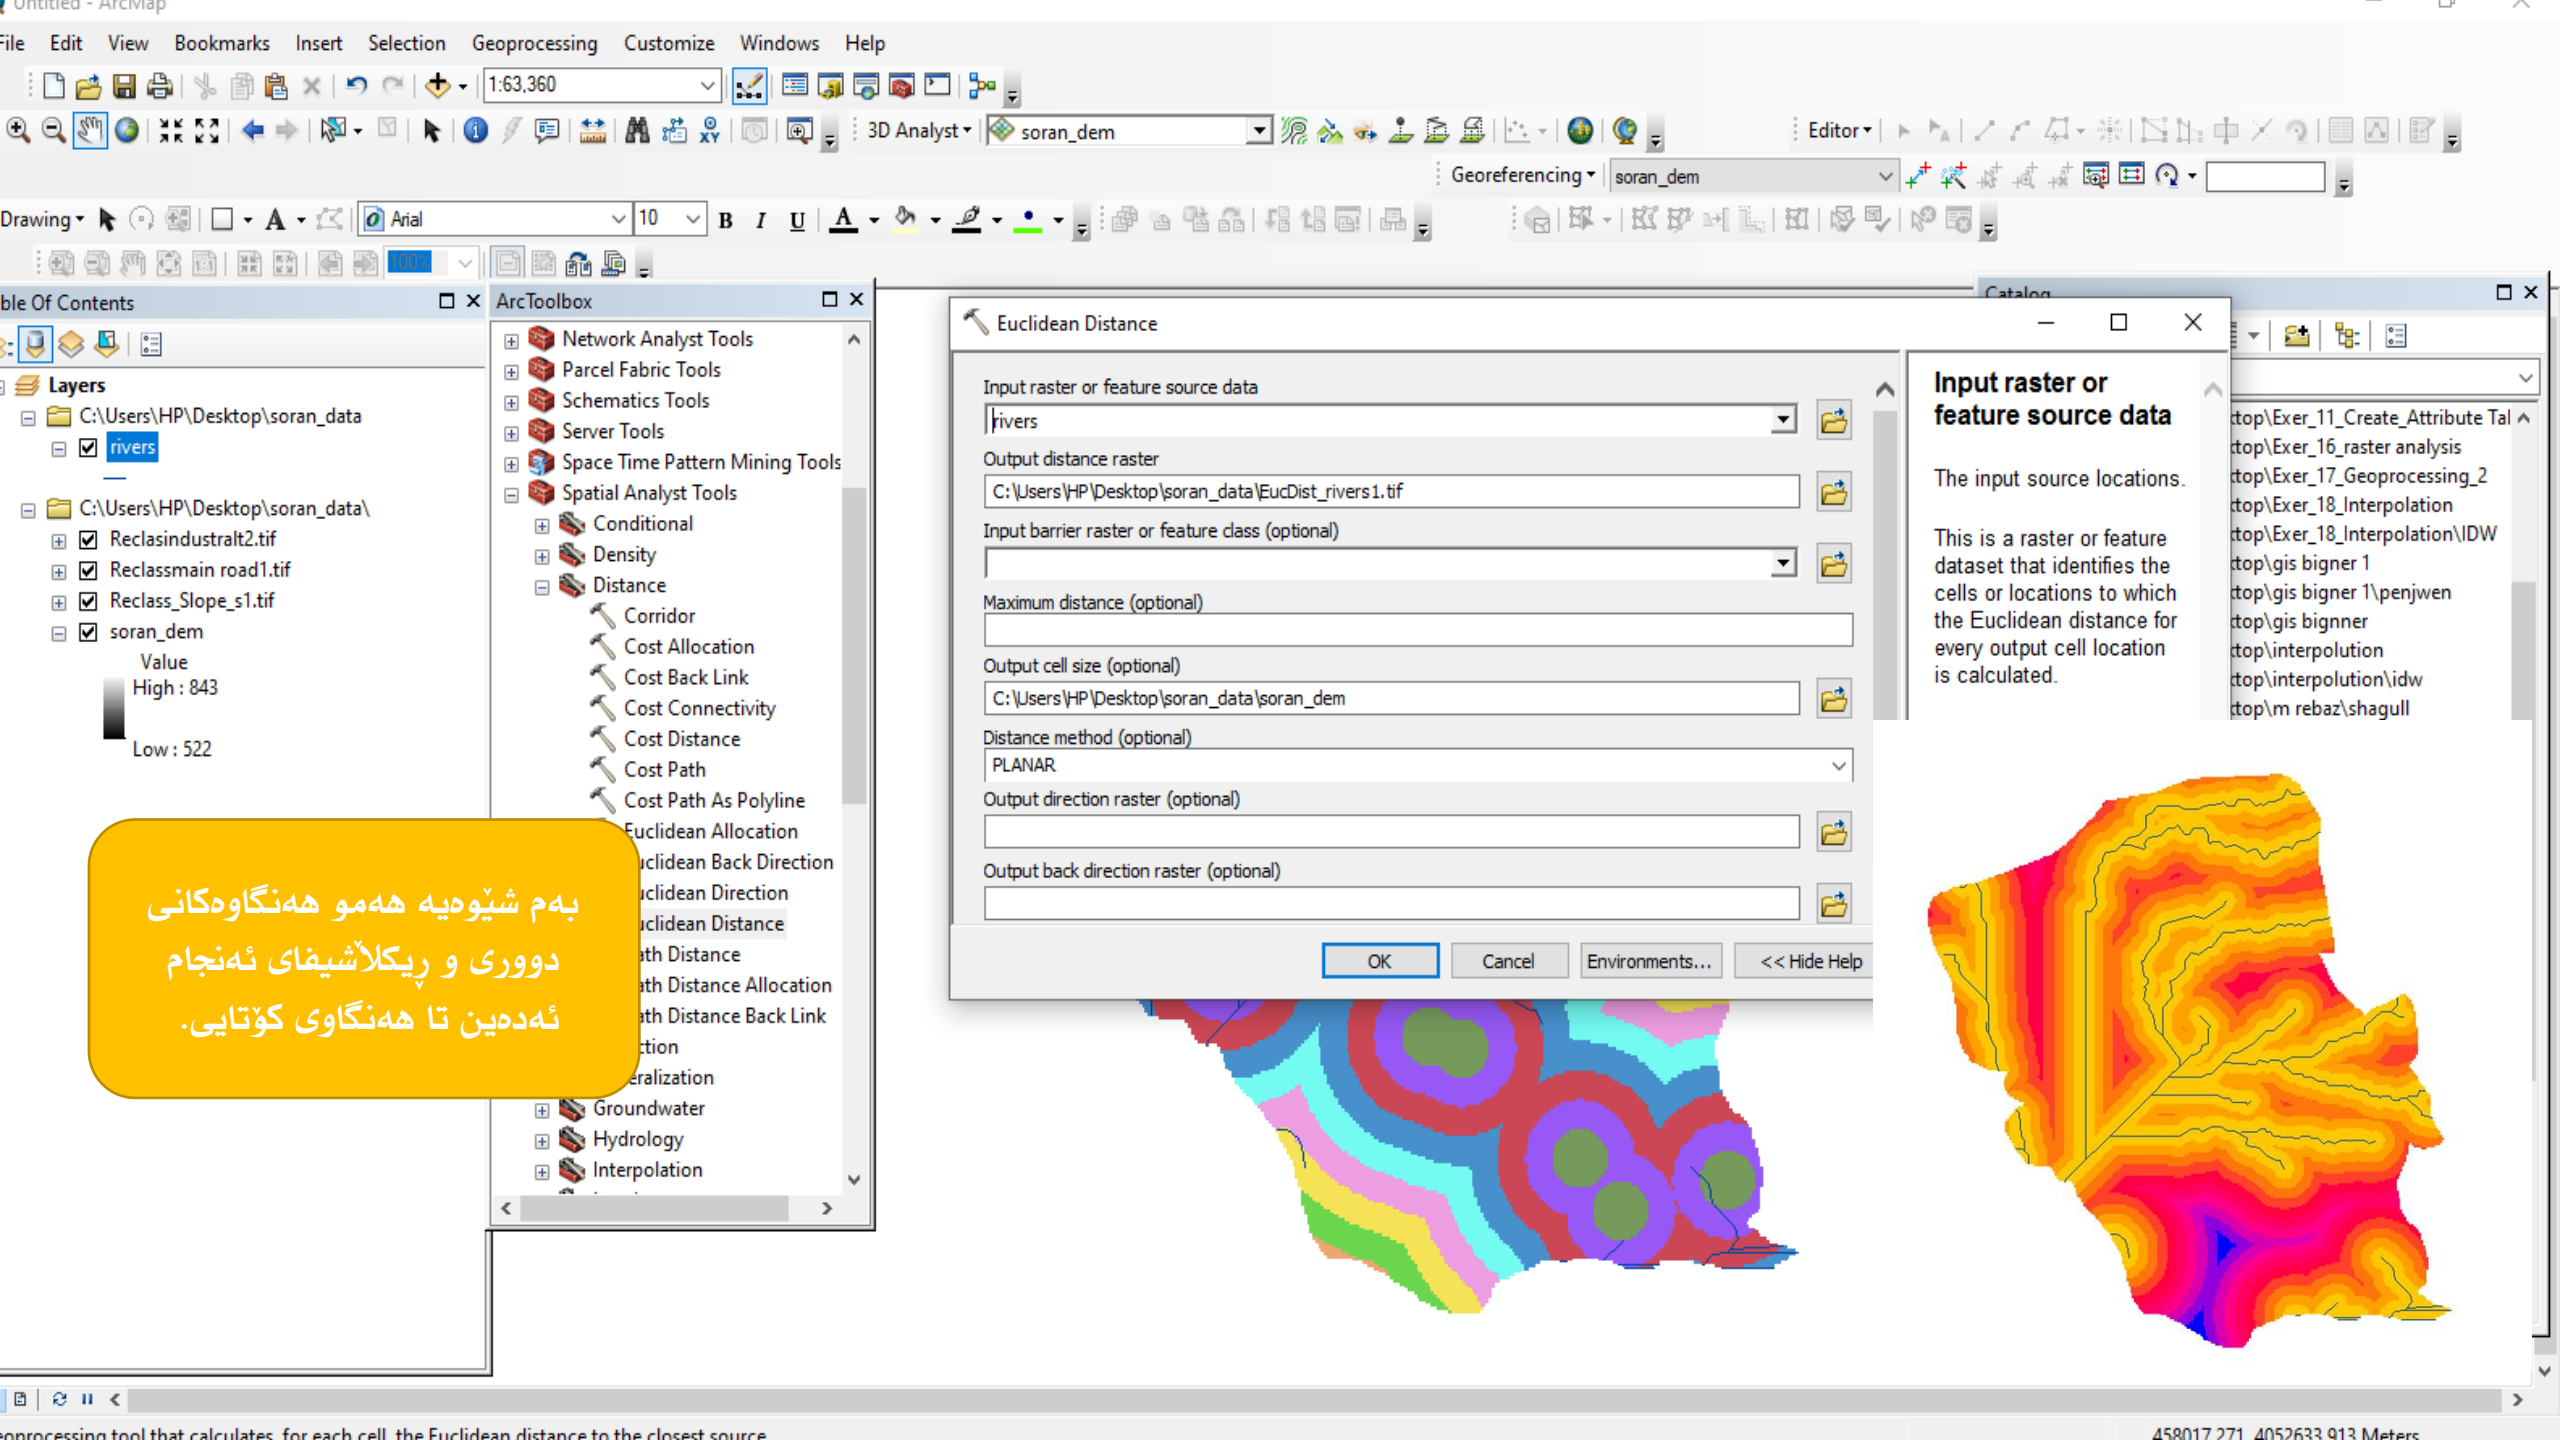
Untitled - ArcMap

File Edit View Bookmarks Insert Selection Geoprocessing Customize Windows Help

1:63,360

3D Analyst ▾ soran_dem

Editor ▾

Georeferencing ▾ soran_dem

Drawing ▾ Arial 10 B I U A

ble Of Contents

Layers
C:\Users\HP\Desktop\soran_data
rivers
C:\Users\HP\Desktop\soran_data\
Reclasindustralt2.tif
Reclassmain road1.tif
Reclass_Slope_s1.tif
soran_dem
Value
High : 843
Low : 522

ArcToolbox

Network Analyst Tools
Parcel Fabric Tools
Schematics Tools
Server Tools
Space Time Pattern Mining Tools
Spatial Analyst Tools
Conditional
Density
Distance
Corridor
Cost Allocation
Cost Back Link
Cost Connectivity
Cost Distance
Cost Path
Cost Path As Polyline
Euclidean Allocation
uclidean Back Direction
uclidean Direction
uclidean Distance
ath Distance
ath Distance Allocation
ath Distance Back Link
tion
eralization
Groundwater
Hydrology
Interpolation

بەم شێوەیە هەمو هەنگاوەکانی دووری و ڕیکلاشیفای ئەنجام ئەدەین تا هەنگاوی کۆتایی.

Catalog

Euclidean Distance

Input raster or feature source data
rivers
Output distance raster
C:\Users\HP\Desktop\soran_data\EucDist_rivers1.tif
Input barrier raster or feature class (optional)
Maximum distance (optional)
Output cell size (optional)
C:\Users\HP\Desktop\soran_data\soran_dem
Distance method (optional)
PLANAR
Output direction raster (optional)
Output back direction raster (optional)

OK Cancel Environments... << Hide Help

Input raster or feature source data

The input source locations.

This is a raster or feature dataset that identifies the cells or locations to which the Euclidean distance for every output cell location is calculated.

ktop\Exer_11_Create_Attribute Tal
ktop\Exer_16_raster analysis
ktop\Exer_17_Geoprocessing_2
ktop\Exer_18_Interpolation
ktop\Exer_18_Interpolation\IDW
ktop\gis bigner 1
ktop\gis bigner 1\penjwen
ktop\gis bignner
ktop\interpolution
ktop\interpolution\idw
ktop\m rebaz\shagull

eoprocessing tool that calculates, for each cell, the Euclidean distance to the closest source.

458017.271 4052633.913 Meters